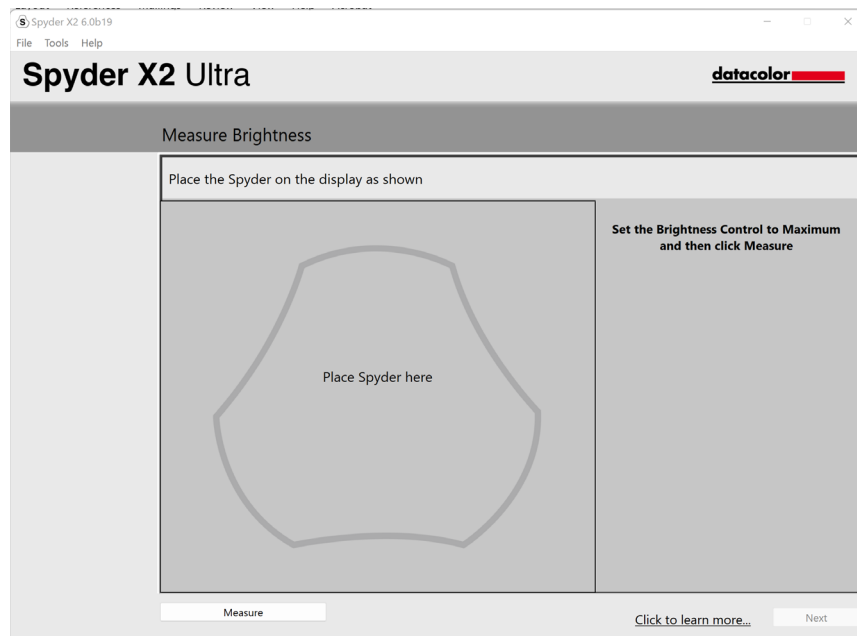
Spyder X2 6.0b19

File Tools Help

Spyder X2 Ultra

datacolor

Measure Brightness

Place the Spyder on the display as shown

Place Spyder here

Set the Brightness Control to Maximum and then click Measure

Measure

Click to learn more...

Next